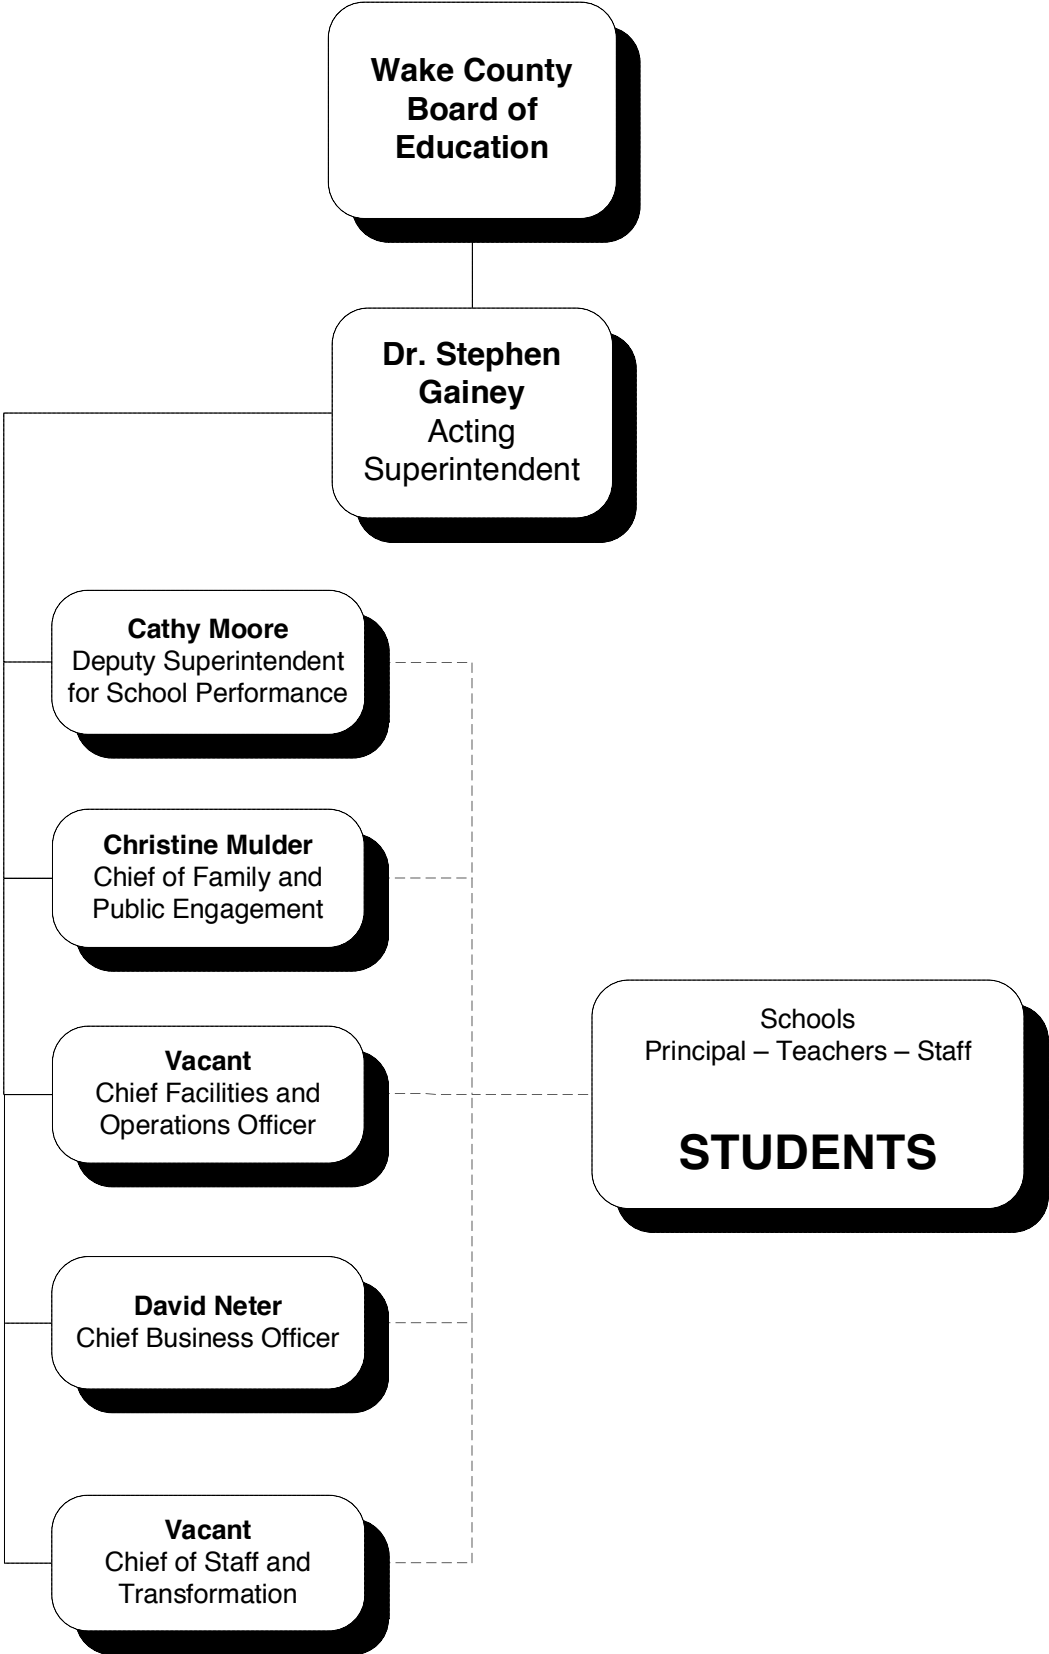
Wake County Board of Education

Dr. Stephen Gainey
Acting Superintendent

Cathy Moore
Deputy Superintendent for School Performance

Christine Mulder
Chief of Family and Public Engagement

Vacant
Chief Facilities and Operations Officer

David Neter
Chief Business Officer

Vacant
Chief of Staff and Transformation

Schools
Principal – Teachers – Staff

STUDENTS